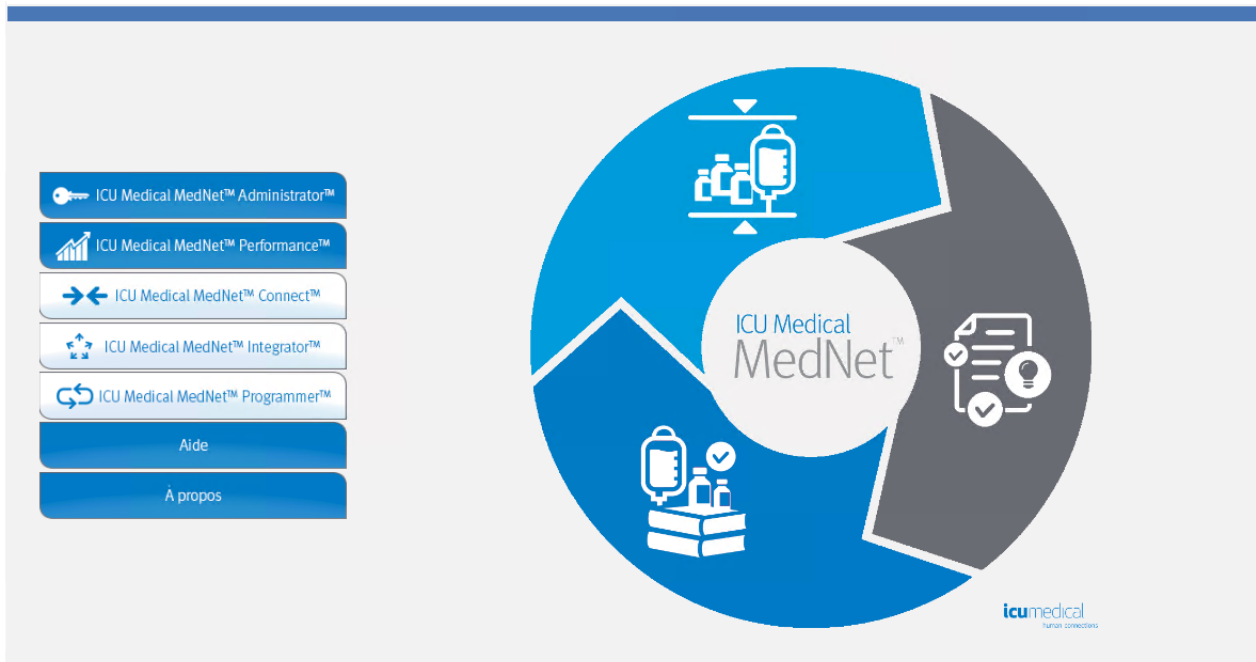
ICU Medical MedNet™ Administrator™
ICU Medical MedNet™ Performance™
ICU Medical MedNet™ Connect™
ICU Medical MedNet™ Integrator™
ICU Medical MedNet™ Programmer™
Aide
À propos

ICU Medical
MedNet™

icumedical
human connections